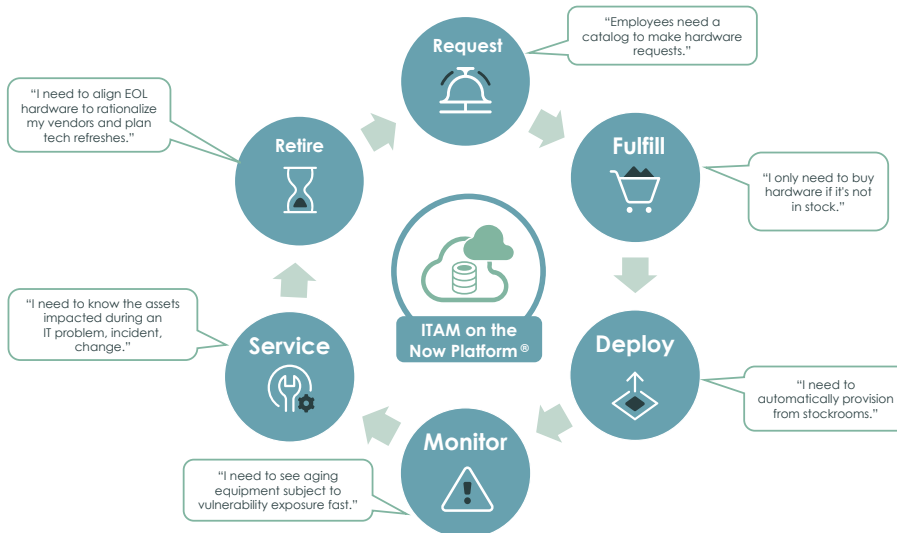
Request

"Employees need a catalog to make hardware requests."

"I need to align EOL hardware to rationalize my vendors and plan tech refreshes."

Retire

Fulfill

"I only need to buy hardware if it's not in stock."

ITAM on the Now Platform®

"I need to know the assets impacted during an IT problem, incident, change."

Service

Deploy

"I need to automatically provision from stockrooms."

Monitor

"I need to see aging equipment subject to vulnerability exposure fast."